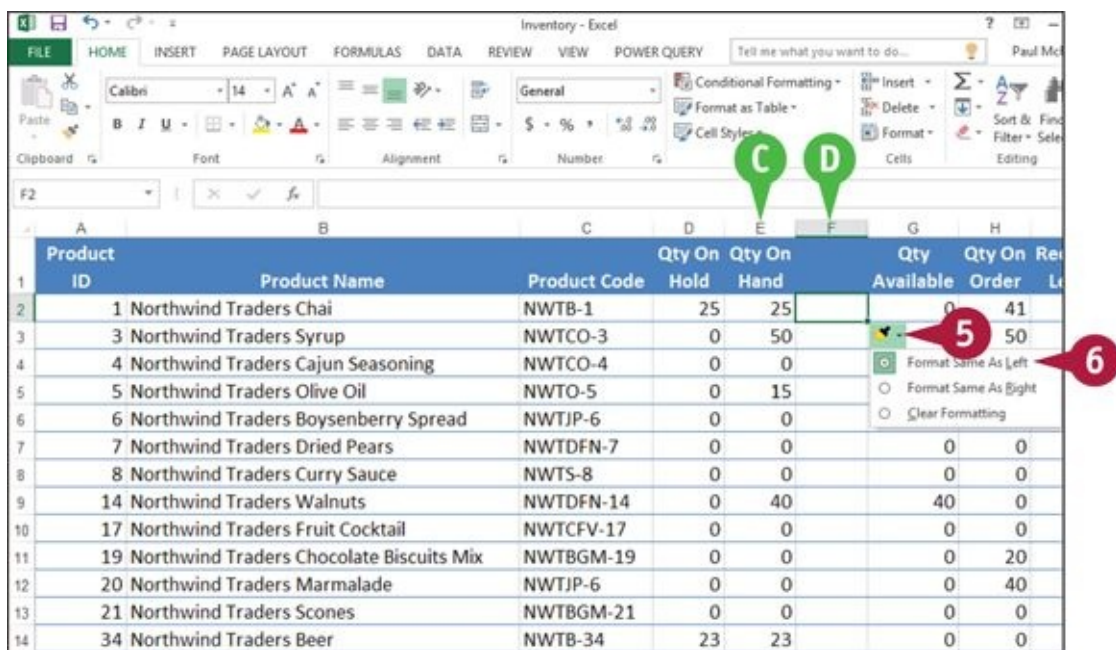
Inventory - Excel

FILE HOME INSERT PAGE LAYOUT FORMULAS DATA REVIEW VIEW POWER QUERY Tell me what you want to do... Paul Mc

Paste Calibri 14 General Conditional Formatting Format as Table Cell Styles Insert Delete Format Sort & Filter Find & Select

Clipboard Font Alignment Number Cells Editing

C D

F2

| | A | B | C | D | E | F | G | H |
|---|---|---|---|---|---|---|---|---|
| 1 | Product ID | Product Name | Product Code | Qty On Hold | Qty On Hand | | Qty Available | Qty On Order |
| 2 | 1 | Northwind Traders Chai | NWTB-1 | 25 | 25 | | 0 | 41 |
| 3 | 3 | Northwind Traders Syrup | NWTCO-3 | 0 | 50 | | | 50 |
| 4 | 4 | Northwind Traders Cajun Seasoning | NWTCO-4 | 0 | 0 | | | |
| 5 | 5 | Northwind Traders Olive Oil | NWTO-5 | 0 | 15 | | | |
| 6 | 6 | Northwind Traders Boysenberry Spread | NWTJP-6 | 0 | 0 | | | |
| 7 | 7 | Northwind Traders Dried Pears | NWTDFN-7 | 0 | 0 | | 0 | 0 |
| 8 | 8 | Northwind Traders Curry Sauce | NWTS-8 | 0 | 0 | | 0 | 0 |
| 9 | 14 | Northwind Traders Walnuts | NWTDFN-14 | 0 | 40 | | 40 | 0 |
| 10 | 17 | Northwind Traders Fruit Cocktail | NWTCFV-17 | 0 | 0 | | 0 | 0 |
| 11 | 19 | Northwind Traders Chocolate Biscuits Mix | NWTBGM-19 | 0 | 0 | | 0 | 20 |
| 12 | 20 | Northwind Traders Marmalade | NWTJP-6 | 0 | 0 | | 0 | 40 |
| 13 | 21 | Northwind Traders Scones | NWTBGM-21 | 0 | 0 | | 0 | 0 |
| 14 | 34 | Northwind Traders Beer | NWTB-34 | 23 | 23 | | 0 | 0 |

5

Format Same As Left
Format Same As Right
Clear Formatting

6